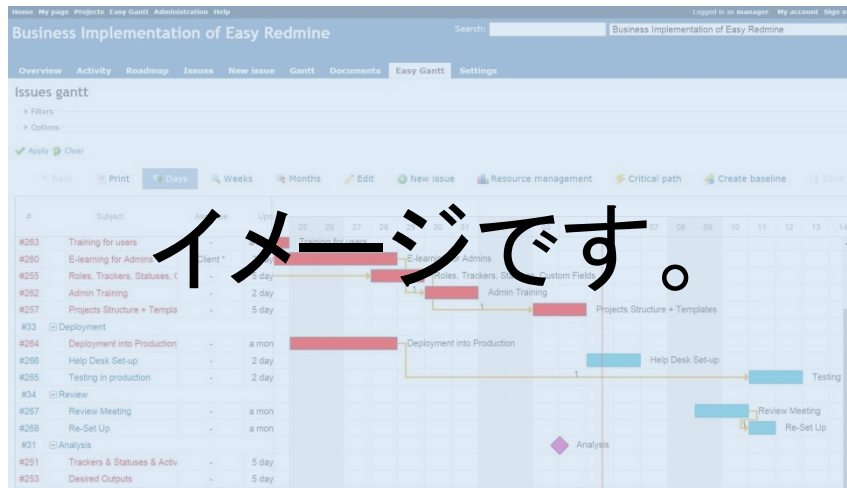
Home My page Projects Easy Gantt Administration Help
Logged in as manager My account Sign o

Business Implementation of Easy Redmine
Search: Business Implementation of Easy Redmine

Overview Activity Roadmap Issues New issue Gantt Documents Easy Gantt Settings

Issues gantt

Filters
Options

Apply Clear

Back Print Days Weeks Months Edit New issue Resource management Critical path Create baseline Save

イメージです。

| # | Subject | | |
|---|---|---|---|
| #263 | Training for users | - | |
| #260 | E-learning for Admins | Client * | |
| #255 | Roles, Trackers, Statuses, C | - | 5 day |
| #262 | Admin Training | - | 2 day |
| #257 | Projects Structure + Templa | - | 5 day |
| #33 | Deployment | | |
| #264 | Deployment into Production | - | a mon |
| #266 | Help Desk Set-up | - | 2 day |
| #265 | Testing in production | - | 2 day |
| #34 | Review | | |
| #267 | Review Meeting | - | a mon |
| #268 | Re-Set Up | - | a mon |
| #31 | Analysis | | |
| #251 | Trackers & Statuses & Activ | - | 5 day |
| #253 | Desired Outputs | - | 5 day |

25 26 27 28 29 30 31 07 08 09 10 11 12 13 14

Training for users
E-learning for Admins
Roles, Trackers, Statuses, Custom Fields
Admin Training
Projects Structure + Templates
Deployment into Production
Help Desk Set-up
Testing
Review Meeting
Re-Set Up
Analysis
1
1
1